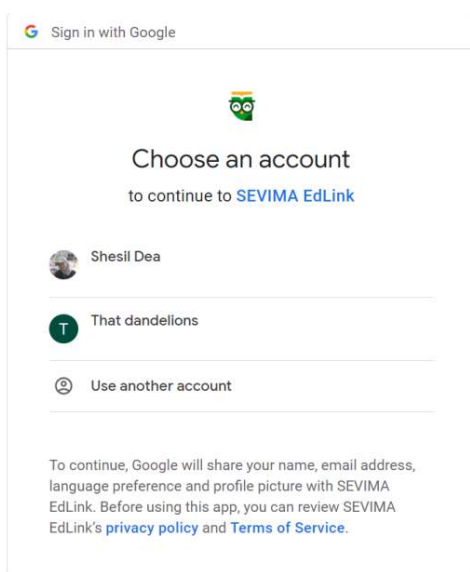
G Sign in with Google

Choose an account

to continue to SEVIMA EdLink

Shesil Dea

T That dandelions

Use another account

To continue, Google will share your name, email address, language preference and profile picture with SEVIMA EdLink. Before using this app, you can review SEVIMA EdLink's privacy policy and Terms of Service.